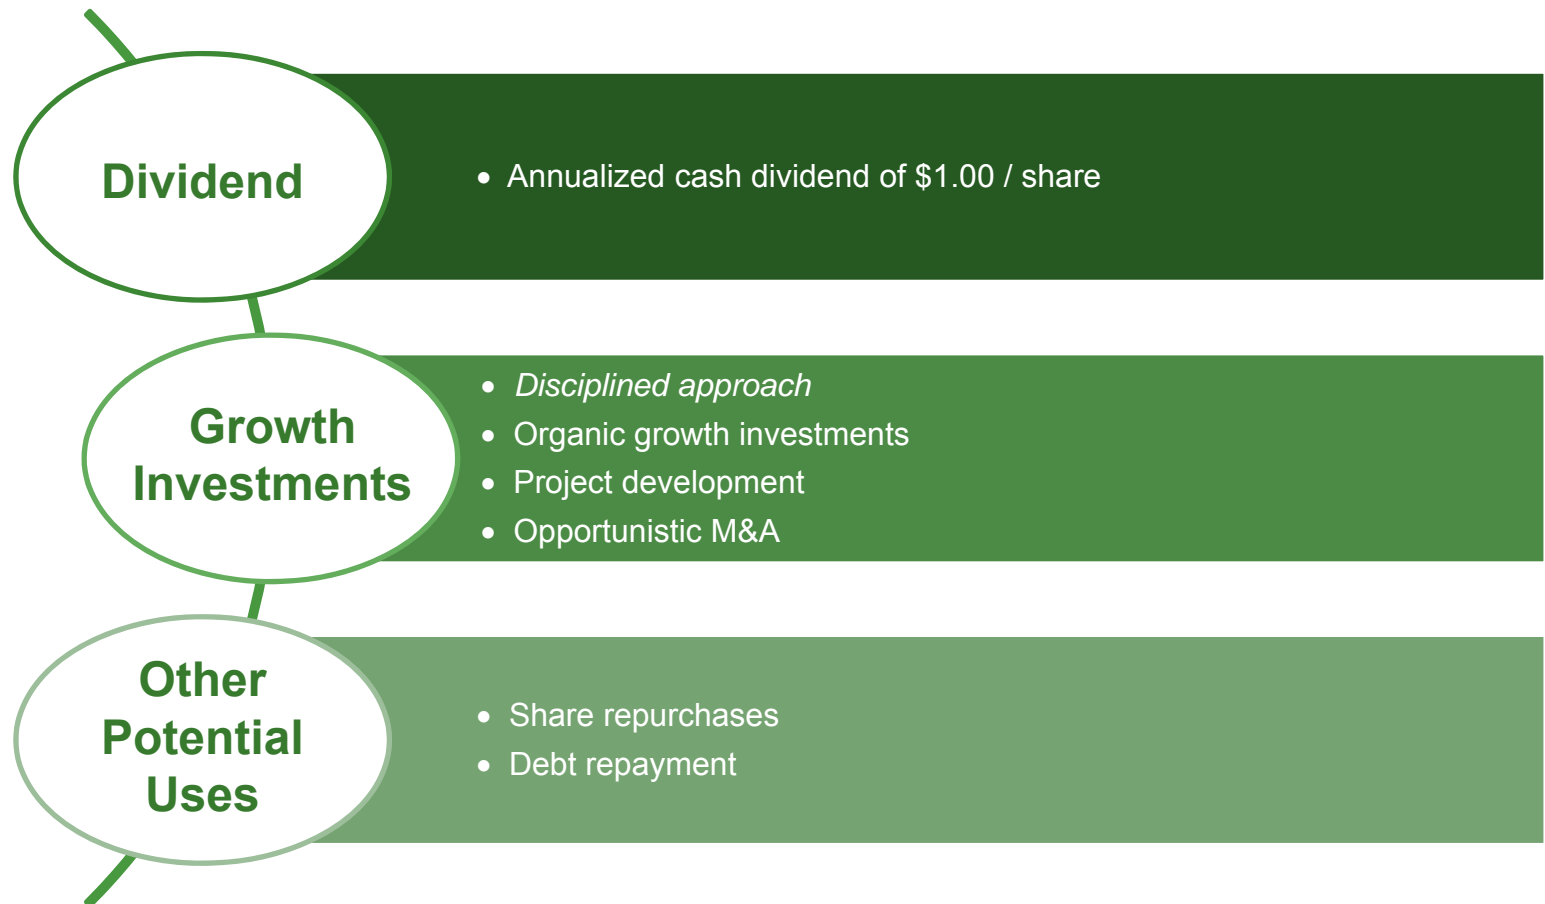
Dividend

• Annualized cash dividend of \$1.00 / share

Growth Investments

• *Disciplined approach*
• Organic growth investments
• Project development
• Opportunistic M&A

Other Potential Uses

• Share repurchases
• Debt repayment